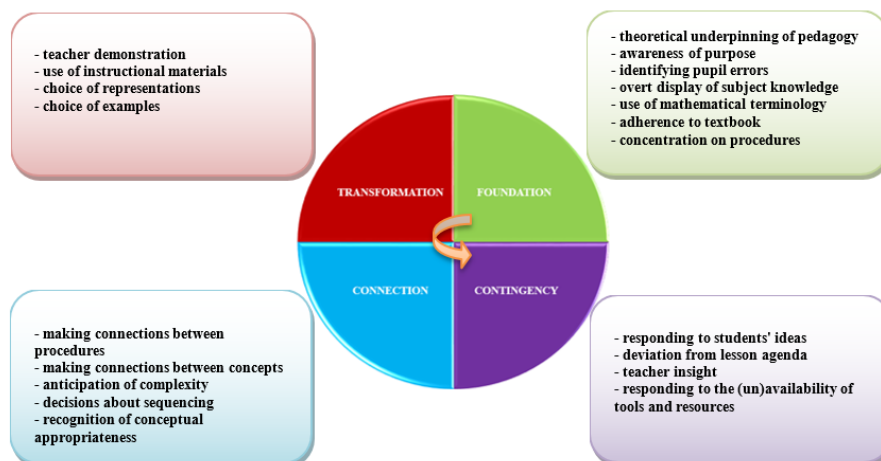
- teacher demonstration
- use of instructional materials
- choice of representations
- choice of examples

- theoretical underpinning of pedagogy
- awareness of purpose
- identifying pupil errors
- overt display of subject knowledge
- use of mathematical terminology
- adherence to textbook
- concentration on procedures

TRANSFORMATION

FOUNDATION

CONNECTION

CONTINGENCY

- making connections between procedures
- making connections between concepts
- anticipation of complexity
- decisions about sequencing
- recognition of conceptual appropriateness

- responding to students' ideas
- deviation from lesson agenda
- teacher insight
- responding to the (un)availability of tools and resources